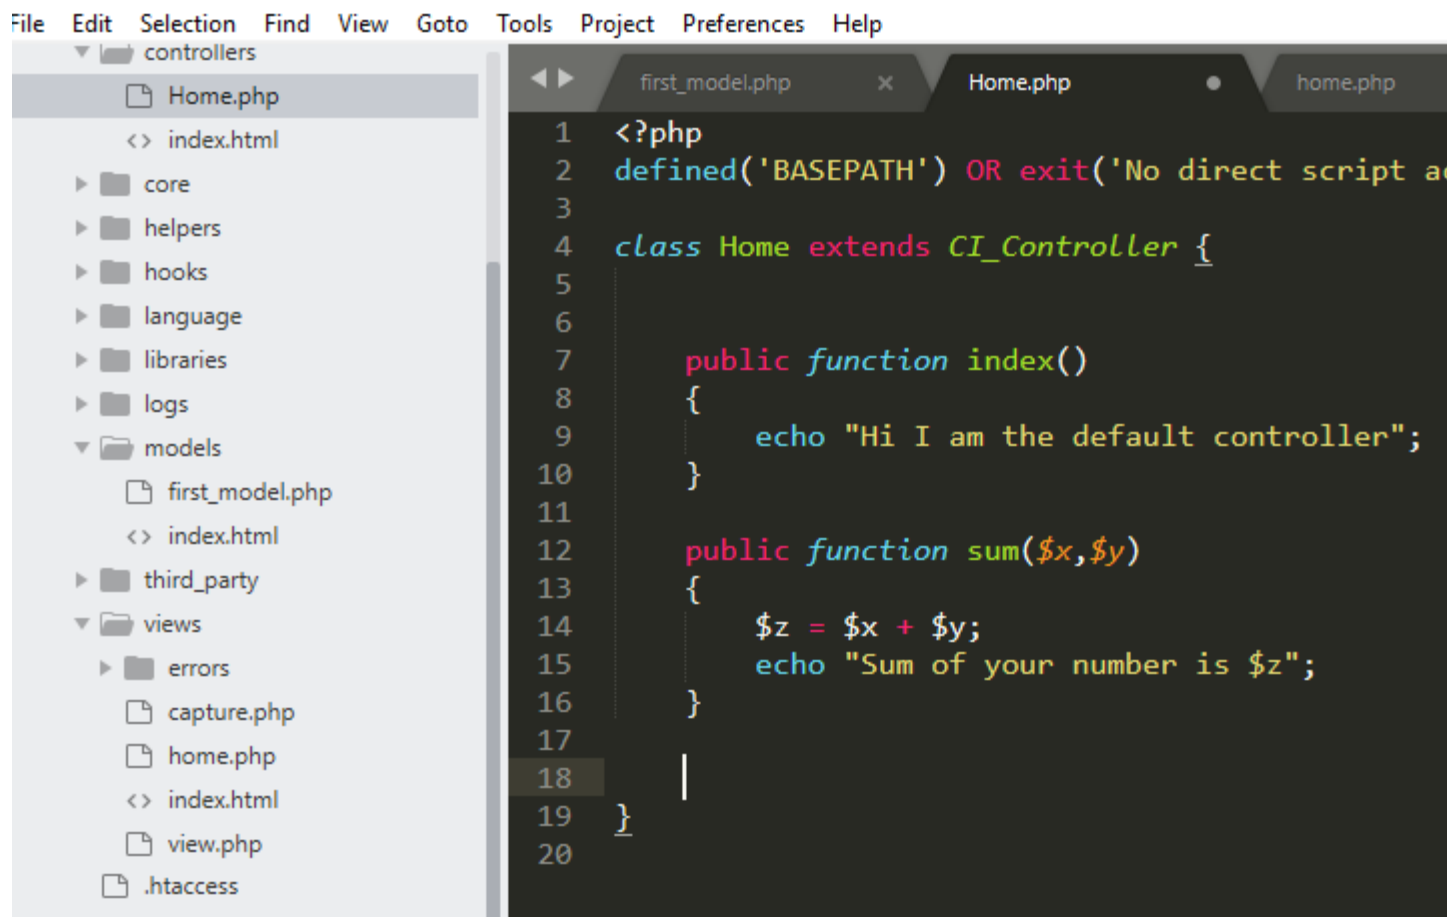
File Edit Selection Find View Goto Tools Project Preferences Help

controllers
Home.php
<> index.html
core
helpers
hooks
language
libraries
logs
models
first_model.php
<> index.html
third_party
views
errors
capture.php
home.php
<> index.html
view.php
.htaccess

first_model.php ×
Home.php
home.php

1 <?php
2 defined('BASEPATH') OR exit('No direct script a
3
4 class Home extends CI_Controller {
5
6
7 public function index()
8 {
9 echo "Hi I am the default controller";
10 }
11
12 public function sum($x,$y)
13 {
14 $z = $x + $y;
15 echo "Sum of your number is $z";
16 }
17
18
19 }
20